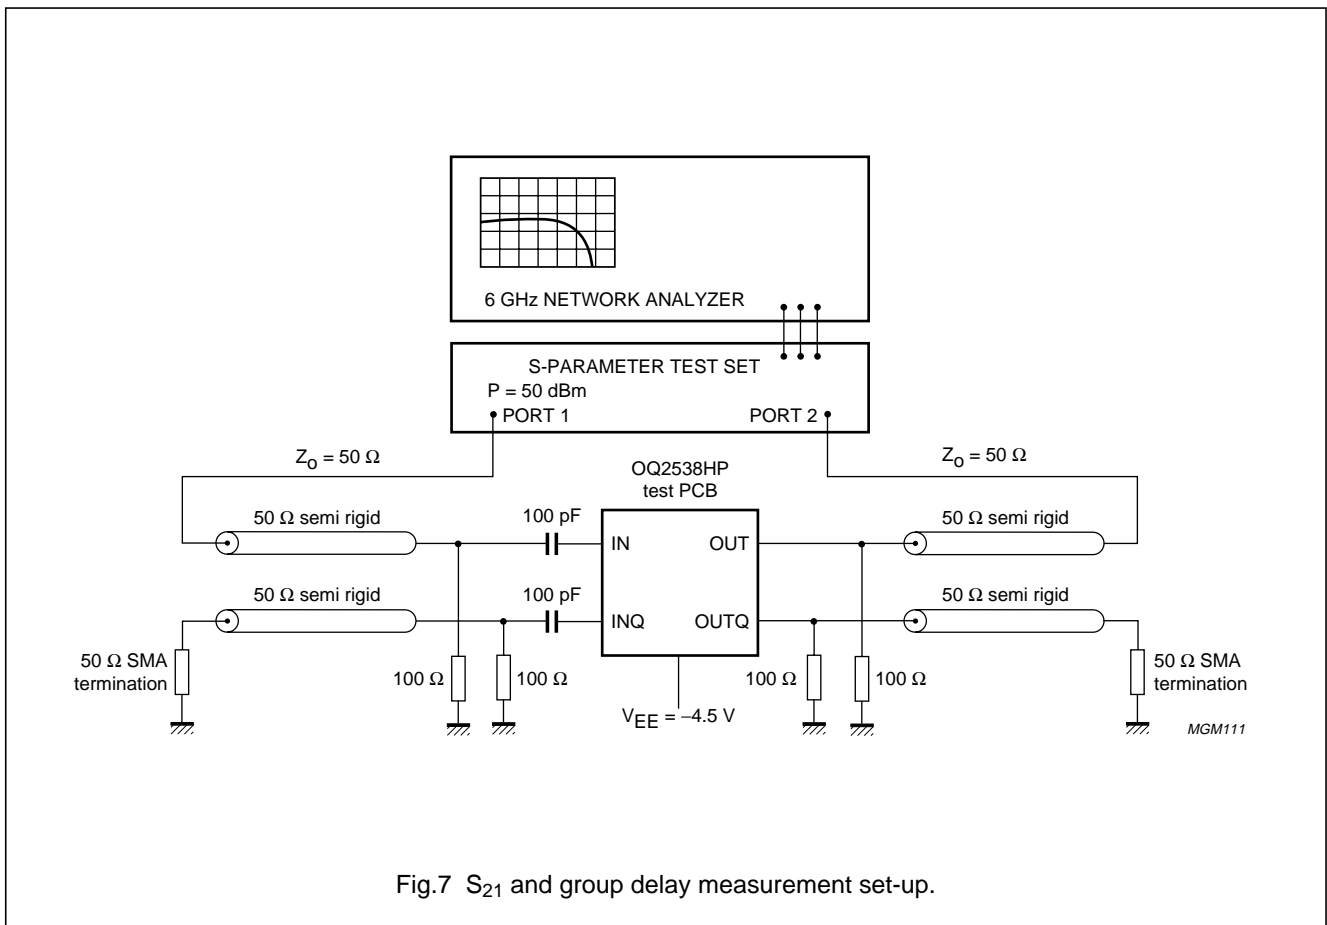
6 GHz NETWORK ANALYZER

S-PARAMETER TEST SET
P = 50 dBm
PORT 1
PORT 2

$Z_o$ = 50 Ω

$Z_o$ = 50 Ω

OQ2538HP
test PCB

50 Ω semi rigid

100 pF

IN

OUT

50 Ω semi rigid

50 Ω semi rigid

100 pF

INQ

OUTQ

50 Ω semi rigid

50 Ω SMA
termination

100 Ω

100 Ω

$V_{EE}$ = −4.5 V

100 Ω

100 Ω

50 Ω SMA
termination

MGM111

Fig.7 $S_{21}$ and group delay measurement set-up.